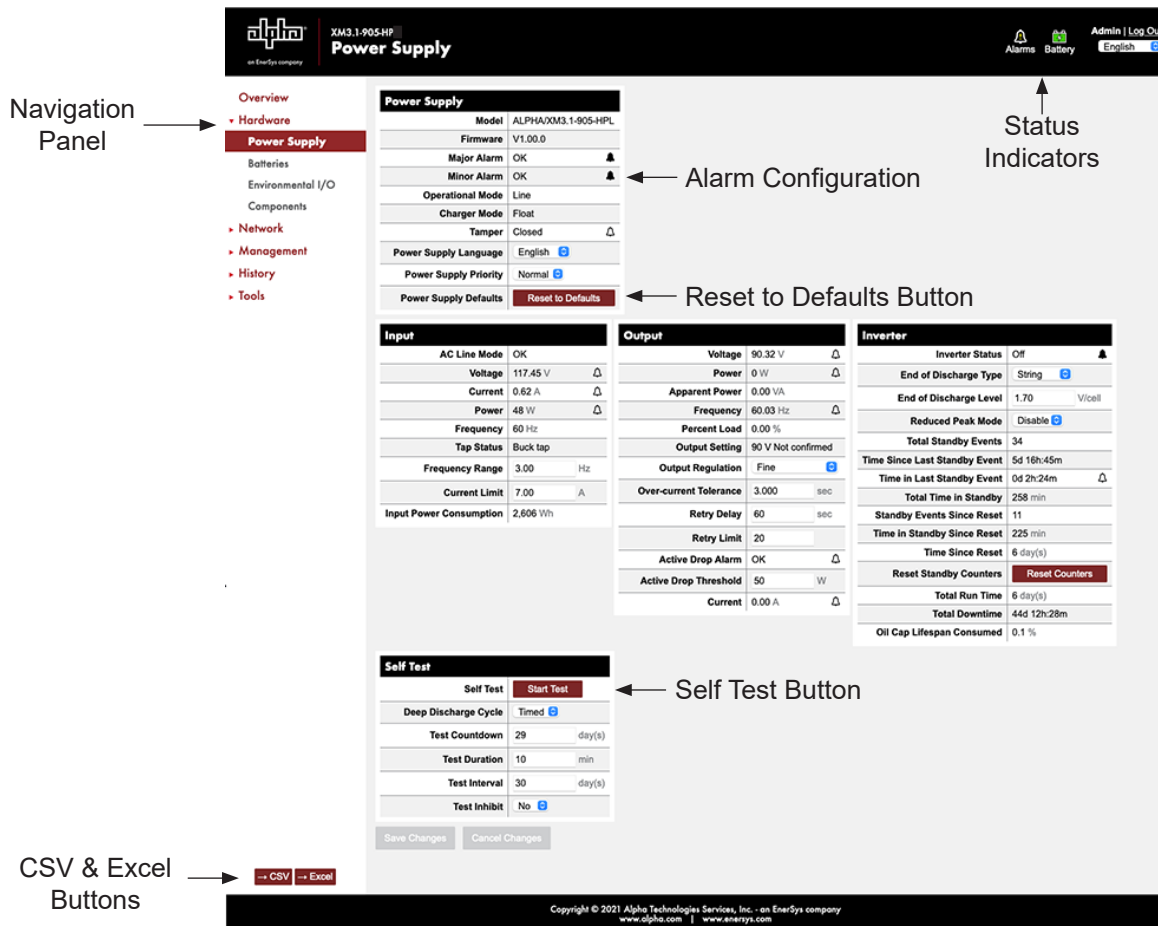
Navigation Panel

alpha
an EnerSys company

XM3.1-905-HP
Power Supply

Alarms Battery
Admin | Log Ou
English

Status Indicators

Overview
▾ Hardware
Power Supply
Batteries
Environmental I/O
Components
▸ Network
▸ Management
▸ History
▸ Tools

| Power Supply | |
|---|---|
| Model | ALPHA/XM3.1-905-HPL |
| Firmware | V1.00.0 |
| Major Alarm | OK |
| Minor Alarm | OK |
| Operational Mode | Line |
| Charger Mode | Float |
| Tamper | Closed |
| Power Supply Language | English |
| Power Supply Priority | Normal |
| Power Supply Defaults | Reset to Defaults |

Alarm Configuration

Reset to Defaults Button

| Input | |
|---|---|
| AC Line Mode | OK |
| Voltage | 117.45 V |
| Current | 0.62 A |
| Power | 48 W |
| Frequency | 60 Hz |
| Tap Status | Buck tap |
| Frequency Range | 3.00 Hz |
| Current Limit | 7.00 A |
| Input Power Consumption | 2,606 Wh |

| Output | |
|---|---|
| Voltage | 90.32 V |
| Power | 0 W |
| Apparent Power | 0.00 VA |
| Frequency | 60.03 Hz |
| Percent Load | 0.00 % |
| Output Setting | 90 V Not confirmed |
| Output Regulation | Fine |
| Over-current Tolerance | 3.000 sec |
| Retry Delay | 60 sec |
| Retry Limit | 20 |
| Active Drop Alarm | OK |
| Active Drop Threshold | 50 W |
| Current | 0.00 A |

| Inverter | |
|---|---|
| Inverter Status | Off |
| End of Discharge Type | String |
| End of Discharge Level | 1.70 V/cell |
| Reduced Peak Mode | Disable |
| Total Standby Events | 34 |
| Time Since Last Standby Event | 5d 16h:45m |
| Time in Last Standby Event | 0d 2h:24m |
| Total Time in Standby | 258 min |
| Standby Events Since Reset | 11 |
| Time in Standby Since Reset | 225 min |
| Time Since Reset | 6 day(s) |
| Reset Standby Counters | Reset Counters |
| Total Run Time | 6 day(s) |
| Total Downtime | 44d 12h:28m |
| Oil Cap Lifespan Consumed | 0.1 % |

| Self Test | |
|---|---|
| Self Test | Start Test |
| Deep Discharge Cycle | Timed |
| Test Countdown | 29 day(s) |
| Test Duration | 10 min |
| Test Interval | 30 day(s) |
| Test Inhibit | No |

Self Test Button

Save Changes Cancel Changes

CSV & Excel Buttons

→ CSV → Excel

Copyright © 2021 Alpha Technologies Services, Inc. - an EnerSys company
www.alpha.com | www.enersys.com